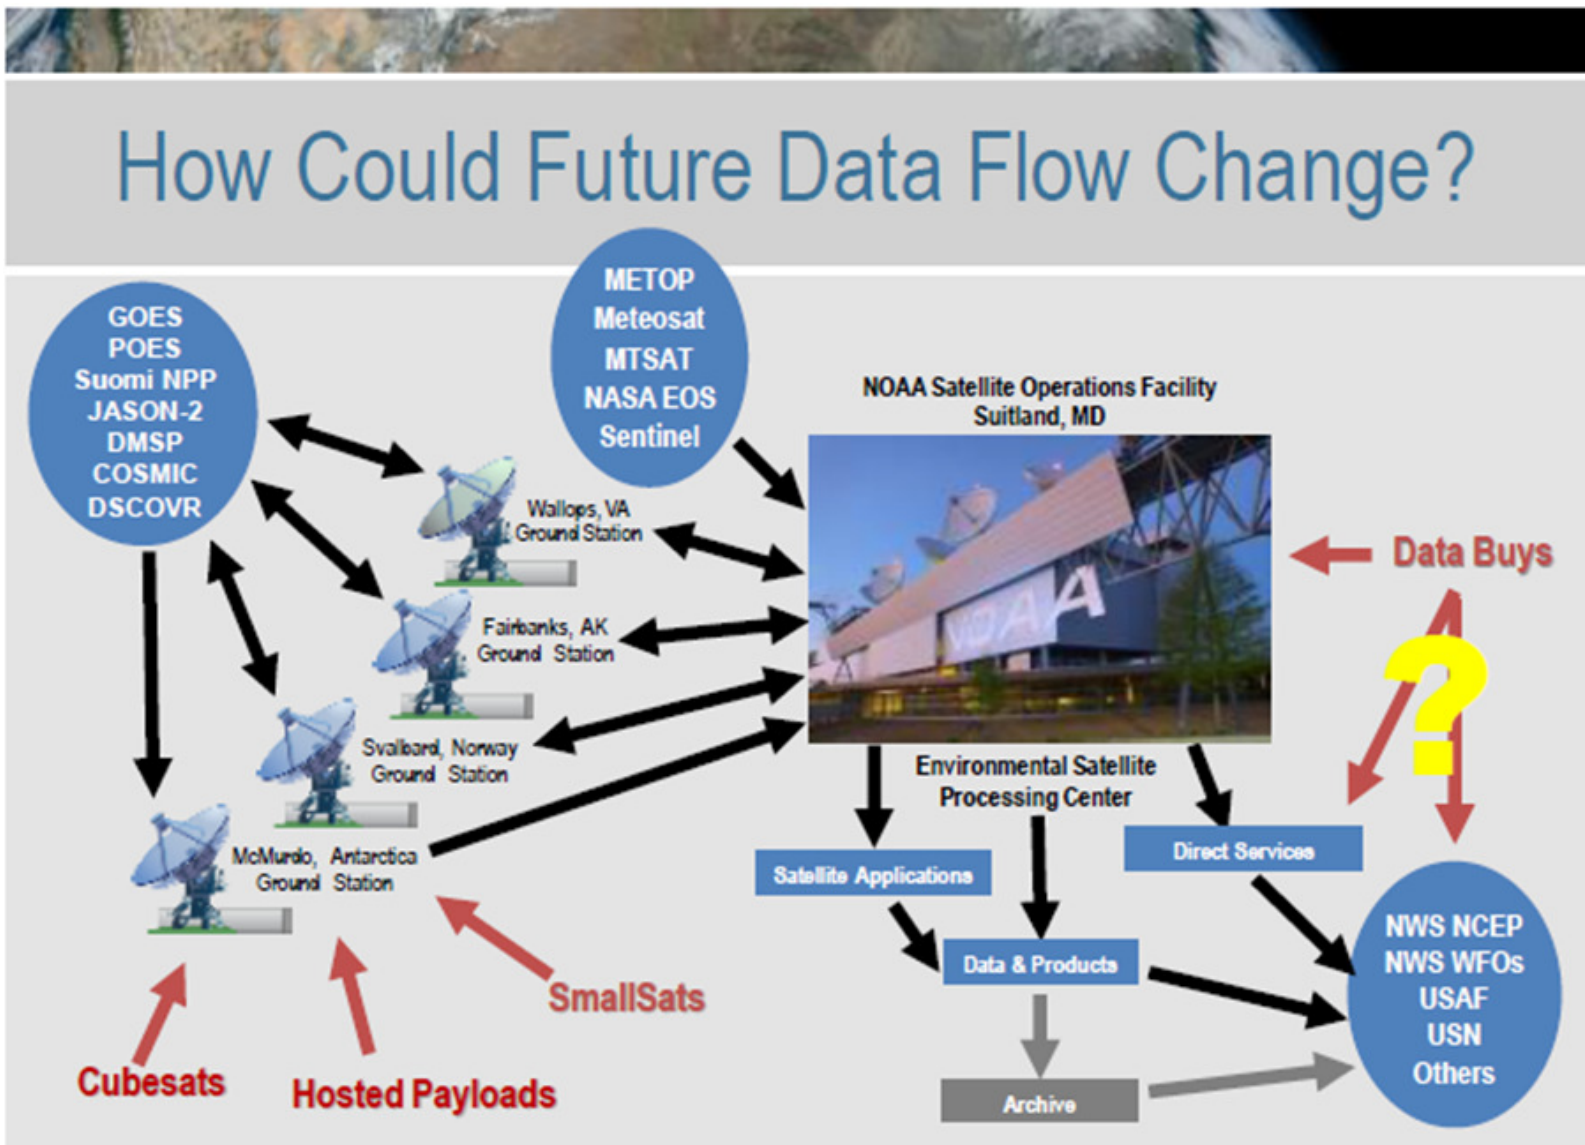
How Could Future Data Flow Change?

GOES
POES
Suomi NPP
JASON-2
DMSP
COSMIC
DSCOVR

METOP
Meteosat
MTSAT
NASA EOS
Sentinel

NOAA Satellite Operations Facility
Suitland, MD

Wallops, VA
Ground Station

Fairbanks, AK
Ground Station

Svalbard, Norway
Ground Station

McMurdo, Antarctica
Ground Station

NOAA

Data Buys

?

Environmental Satellite
Processing Center

Satellite Applications

Direct Services

Data & Products

Archive

NWS NCEP
NWS WFOs
USAF
USN
Others

SmallSats

Cubesats

Hosted Payloads